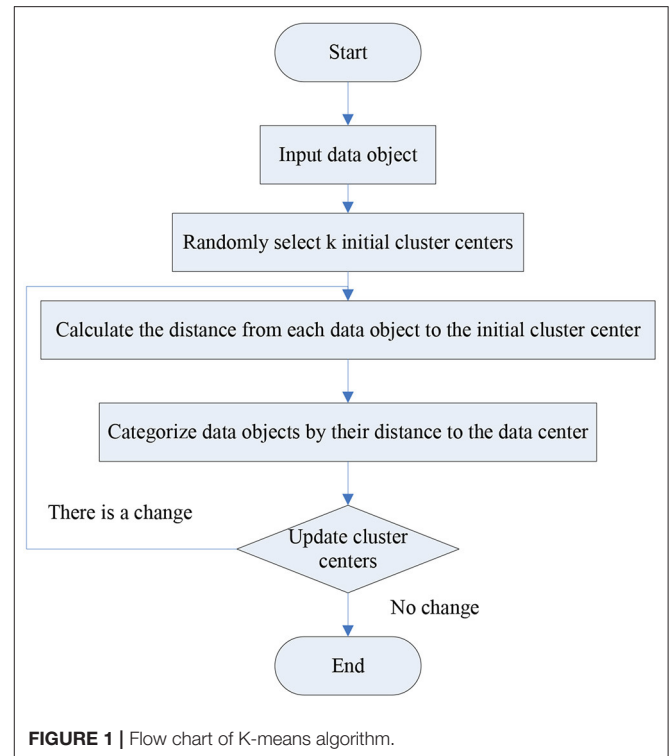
Start

Input data object

Randomly select k initial cluster centers

Calculate the distance from each data object to the initial cluster center

Categorize data objects by their distance to the data center

There is a change

Update cluster centers

No change

End

FIGURE 1 | Flow chart of K-means algorithm.